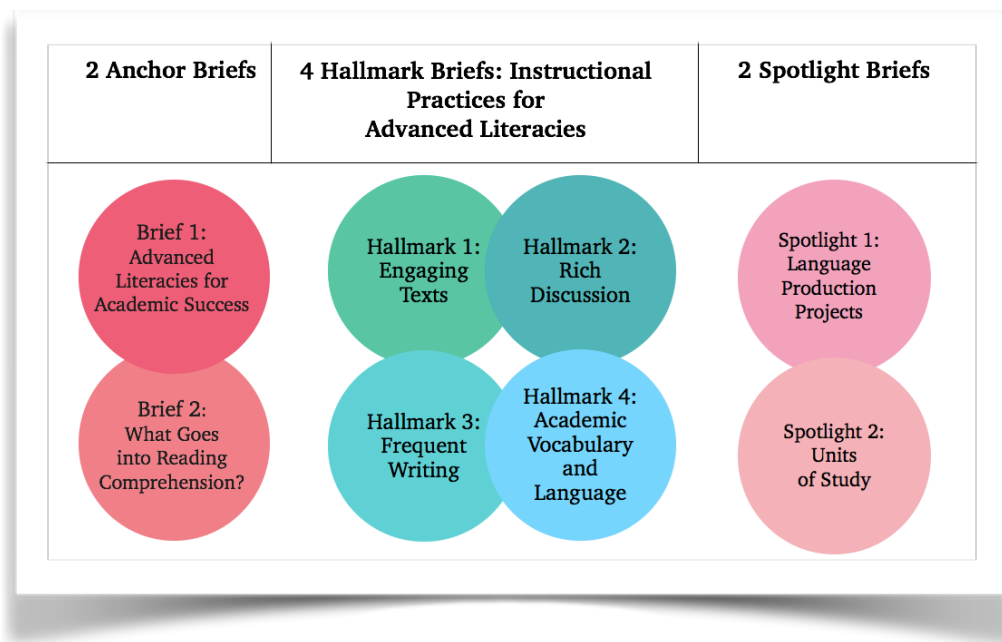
| 2 Anchor Briefs | 4 Hallmark Briefs: Instructional Practices for Advanced Literacies | 2 Spotlight Briefs |
|---|---|---|
| Brief 1: Advanced Literacies for Academic Success | Hallmark 1: Engaging Texts | Spotlight 1: Language Production Projects |
| | Hallmark 2: Rich Discussion | |
| Brief 2: What Goes into Reading Comprehension? | Hallmark 3: Frequent Writing | Spotlight 2: Units of Study |
| | Hallmark 4: Academic Vocabulary and Language | |